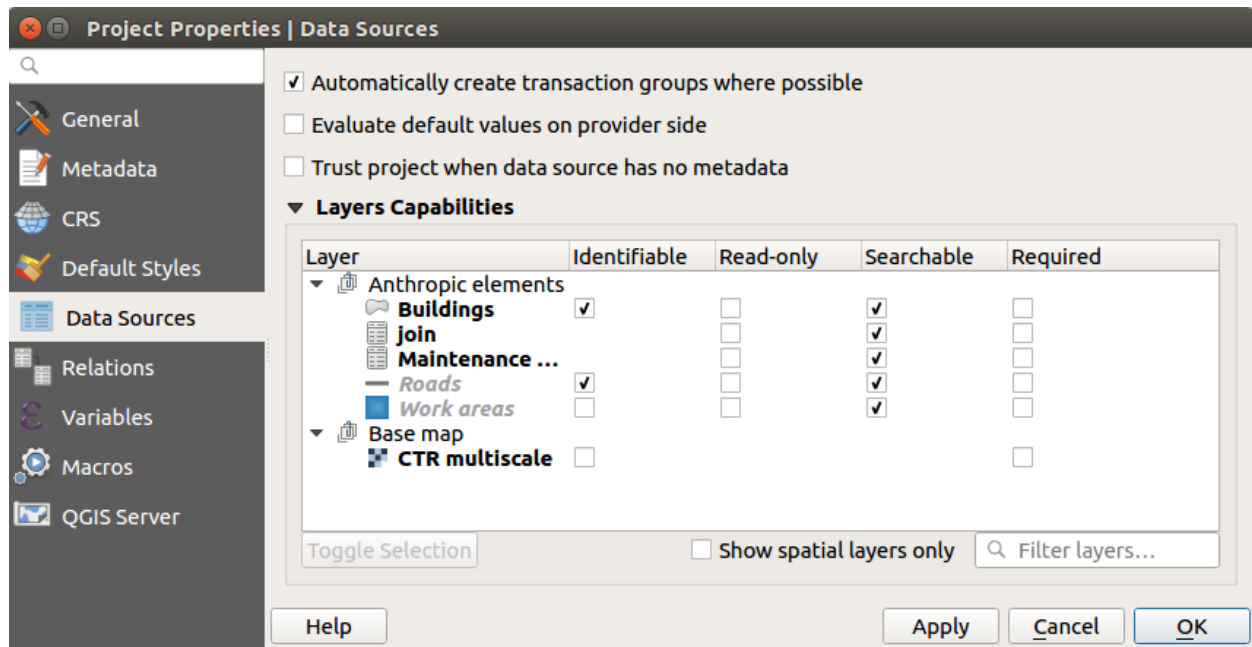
Project Properties | Data Sources

General
Metadata
CRS
Default Styles
Data Sources
Relations
Variables
Macros
QGIS Server

Automatically create transaction groups where possible
Evaluate default values on provider side
Trust project when data source has no metadata

Layers Capabilities

| Layer | Identifiable | Read-only | Searchable | Required |
|---|---|---|---|---|
| Anthropic elements | | | | |
| Buildings | ✓ | | ✓ | |
| join | | | ✓ | |
| Maintenance ... | | | ✓ | |
| Roads | ✓ | | ✓ | |
| Work areas | | | ✓ | |
| Base map | | | | |
| CTR multiscale | | | | |

Toggle Selection
Show spatial layers only
Filter layers…

Help
Apply
Cancel
OK